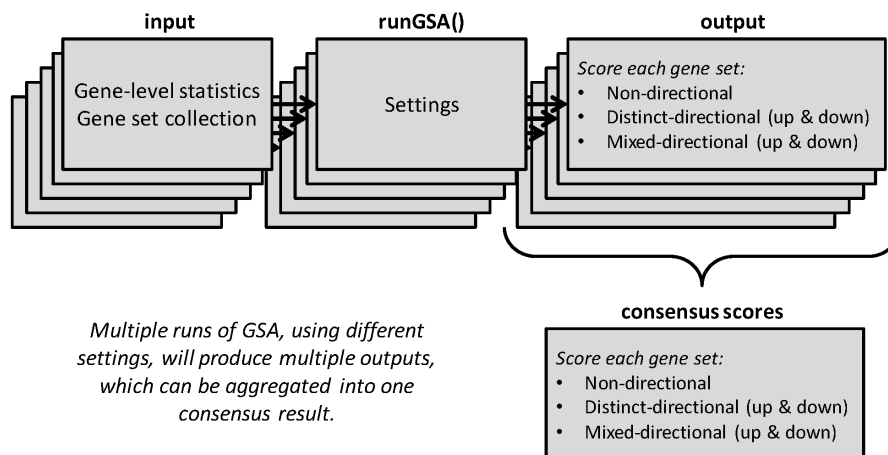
input

Gene-level statistics
Gene set collection

runGSA()

Settings

output

*Score each gene set:*
- Non-directional
- Distinct-directional (up & down)
- Mixed-directional (up & down)

consensus scores

*Score each gene set:*
- Non-directional
- Distinct-directional (up & down)
- Mixed-directional (up & down)

*Multiple runs of GSA, using different settings, will produce multiple outputs, which can be aggregated into one consensus result.*